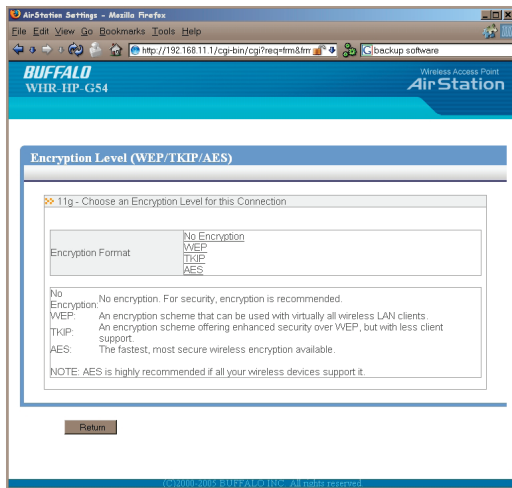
AirStation Settings - Mozilla Firefox

File Edit View Go Bookmarks Tools Help

http://192.168.11.1/cgi-bin/cgi?req=frm&frm

backup software

BUFFALO
WHR-HP-G54

Wireless Access Point
AirStation

Encryption Level (WEP/TKIP/AES)

11g - Choose an Encryption Level for this Connection

| Encryption Format | No Encryption<br>WEP<br>TKIP<br>AES |
|---|---|

No Encryption: No encryption. For security, encryption is recommended.
WEP: An encryption scheme that can be used with virtually all wireless LAN clients.
TKIP: An encryption scheme offering enhanced security over WEP, but with less client support.
AES: The fastest, most secure wireless encryption available.

NOTE: AES is highly recommended if all your wireless devices support it.

Return

(C)2000-2005 BUFFALO INC. All rights reserved.